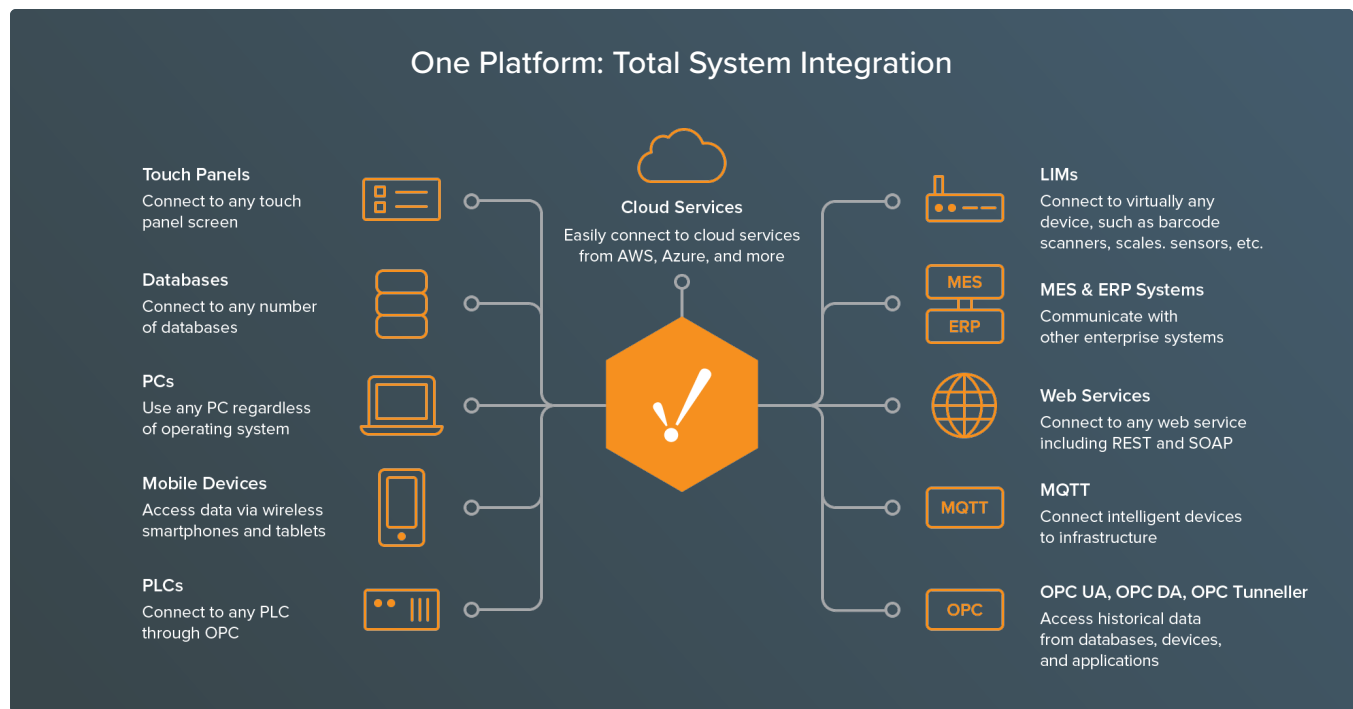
One Platform: Total System Integration

Touch Panels
Connect to any touch panel screen

Databases
Connect to any number of databases

PCs
Use any PC regardless of operating system

Mobile Devices
Access data via wireless smartphones and tablets

PLCs
Connect to any PLC through OPC

Cloud Services
Easily connect to cloud services from AWS, Azure, and more

LIMs
Connect to virtually any device, such as barcode scanners, scales. sensors, etc.

MES

ERP

MES & ERP Systems
Communicate with other enterprise systems

Web Services
Connect to any web service including REST and SOAP

MQTT

MQTT
Connect intelligent devices to infrastructure

OPC

OPC UA, OPC DA, OPC Tunneller
Access historical data from databases, devices, and applications